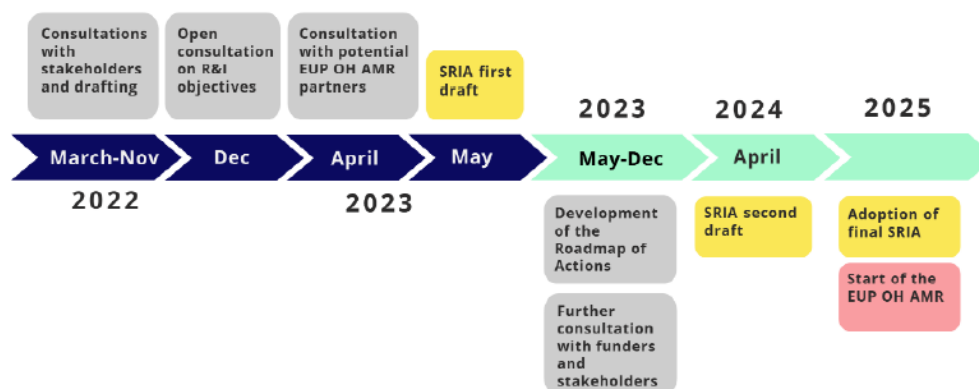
Consultations with stakeholders and drafting

Open consultation on R&I objectives

Consultation with potential EUP OH AMR partners

SRIA first draft

2023

2024

2025

March-Nov

Dec

April

May

May-Dec

April

2022

2023

Development of the Roadmap of Actions

Further consultation with funders and stakeholders

SRIA second draft

Adoption of final SRIA

Start of the EUP OH AMR